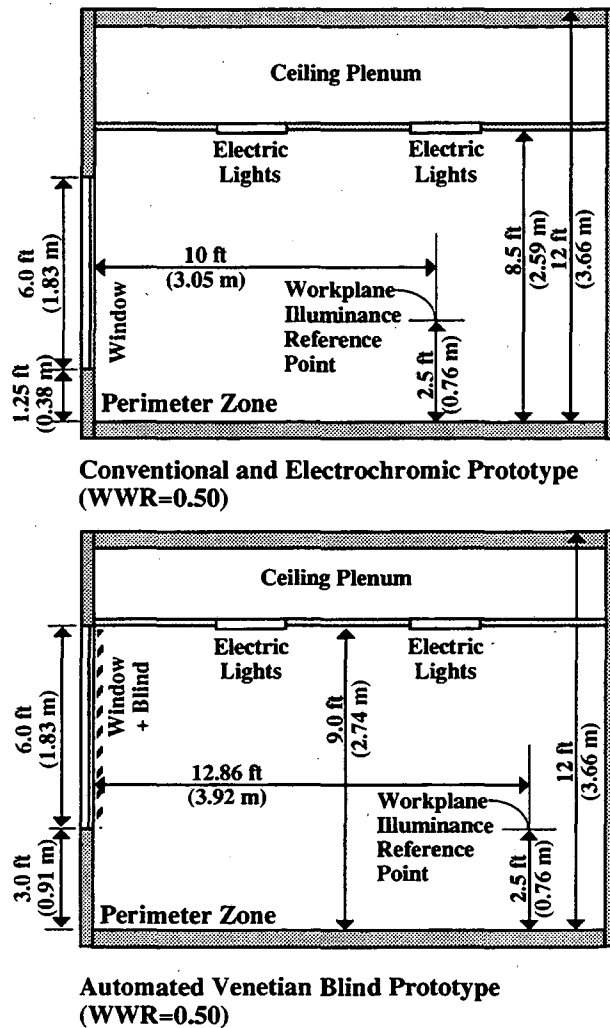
Ceiling Plenum

Electric Lights

Electric Lights

6.0 ft (1.83 m)

Window

10 ft (3.05 m)

Workplane Illuminance Reference Point

8.5 ft (2.59 m)

12 ft (3.66 m)

2.5 ft (0.76 m)

1.25 ft (0.38 m)

Perimeter Zone

Conventional and Electrochromic Prototype (WWR=0.50)

Ceiling Plenum

Electric Lights

Electric Lights

6.0 ft (1.83 m)

Window + Blind

9.0 ft (2.74 m)

12 ft (3.66 m)

12.86 ft (3.92 m)

Workplane Illuminance Reference Point

3.0 ft (0.91 m)

2.5 ft (0.76 m)

Perimeter Zone

Automated Venetian Blind Prototype (WWR=0.50)